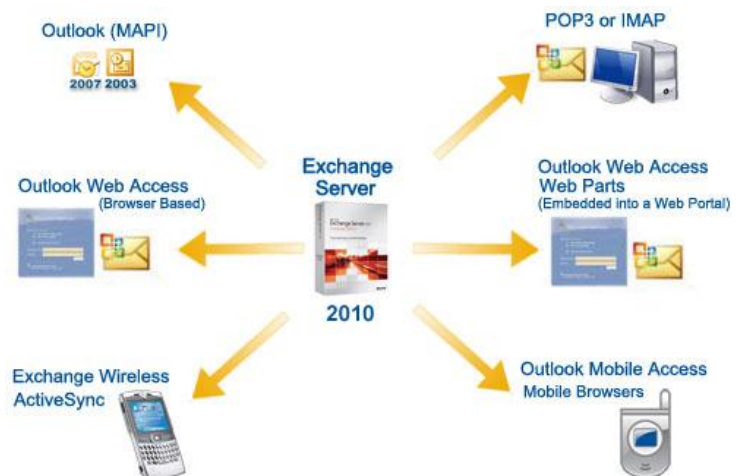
Outlook (MAPI)

2007 2003

POP3 or IMAP

Exchange Server

2010

Outlook Web Access
(Browser Based)

Outlook Web Access Web Parts
(Embedded into a Web Portal)

Exchange Wireless ActiveSync

Outlook Mobile Access
Mobile Browsers